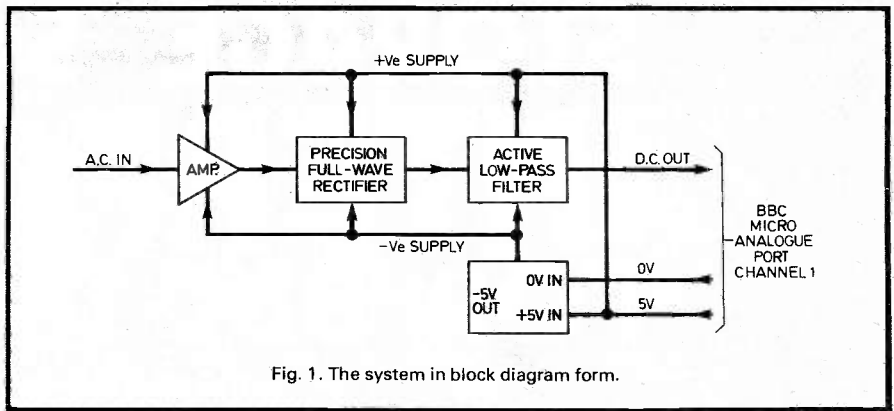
+Ve SUPPLY

A.C. IN

AMP.

PRECISION FULL-WAVE RECTIFIER

ACTIVE LOW-PASS FILTER

D.C. OUT

BBC MICRO ANALOGUE PORT CHANNEL 1

−Ve SUPPLY

−5V OUT

0V IN

+5V IN

0V

5V

Fig. 1. The system in block diagram form.